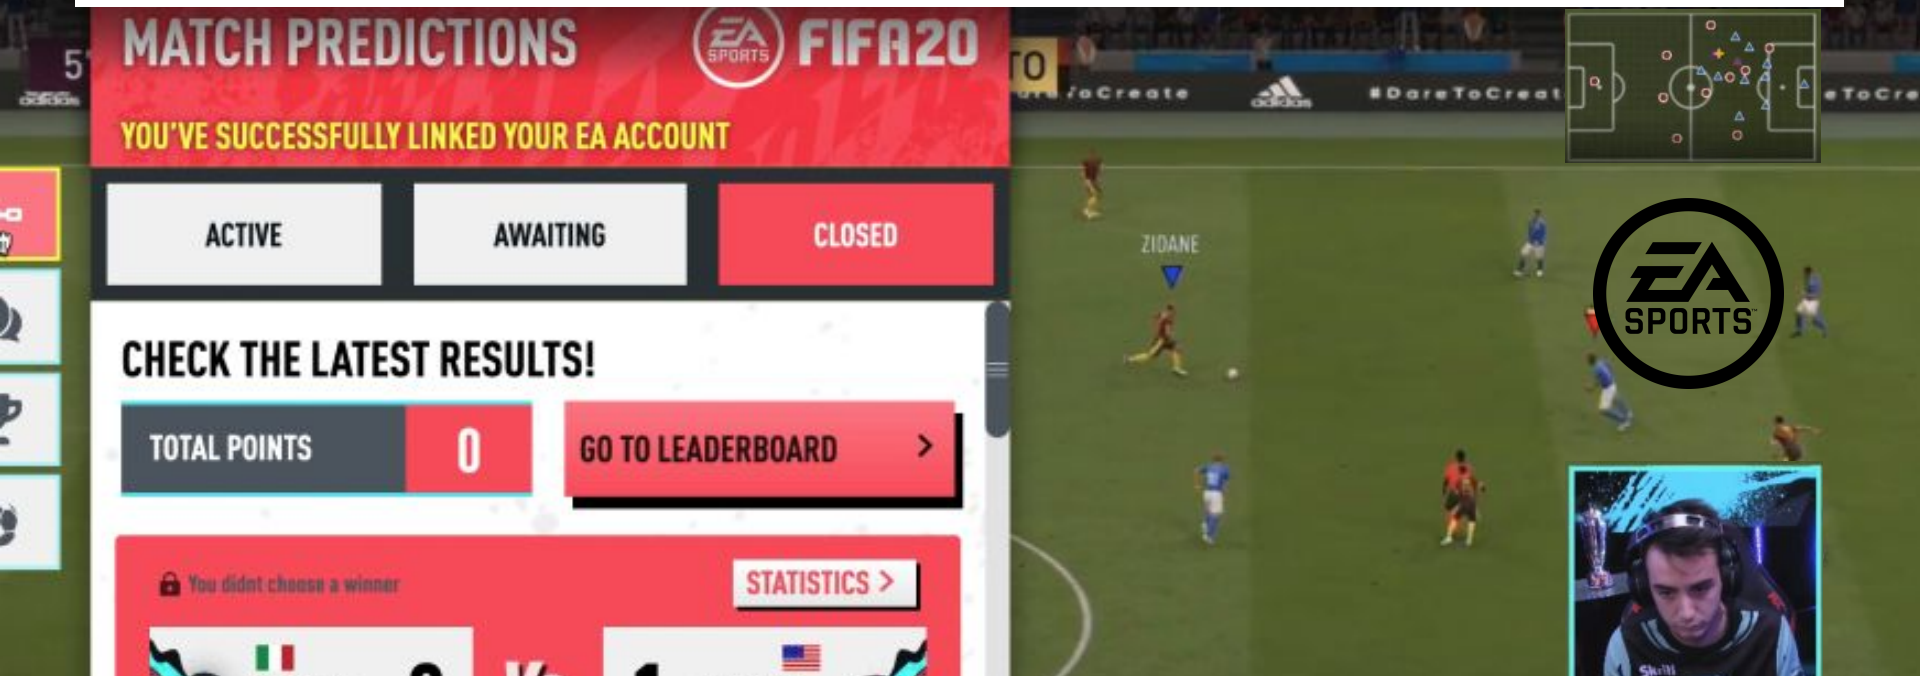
MATCH PREDICTIONS

EA SPORTS FIFA20

YOU'VE SUCCESSFULLY LINKED YOUR EA ACCOUNT

ACTIVE

AWAITING

CLOSED

CHECK THE LATEST RESULTS!

TOTAL POINTS 0

GO TO LEADERBOARD >

You didnt choose a winner

STATISTICS >

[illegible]

ZIDANE

#DareToCreate

adidas

EA SPORTS